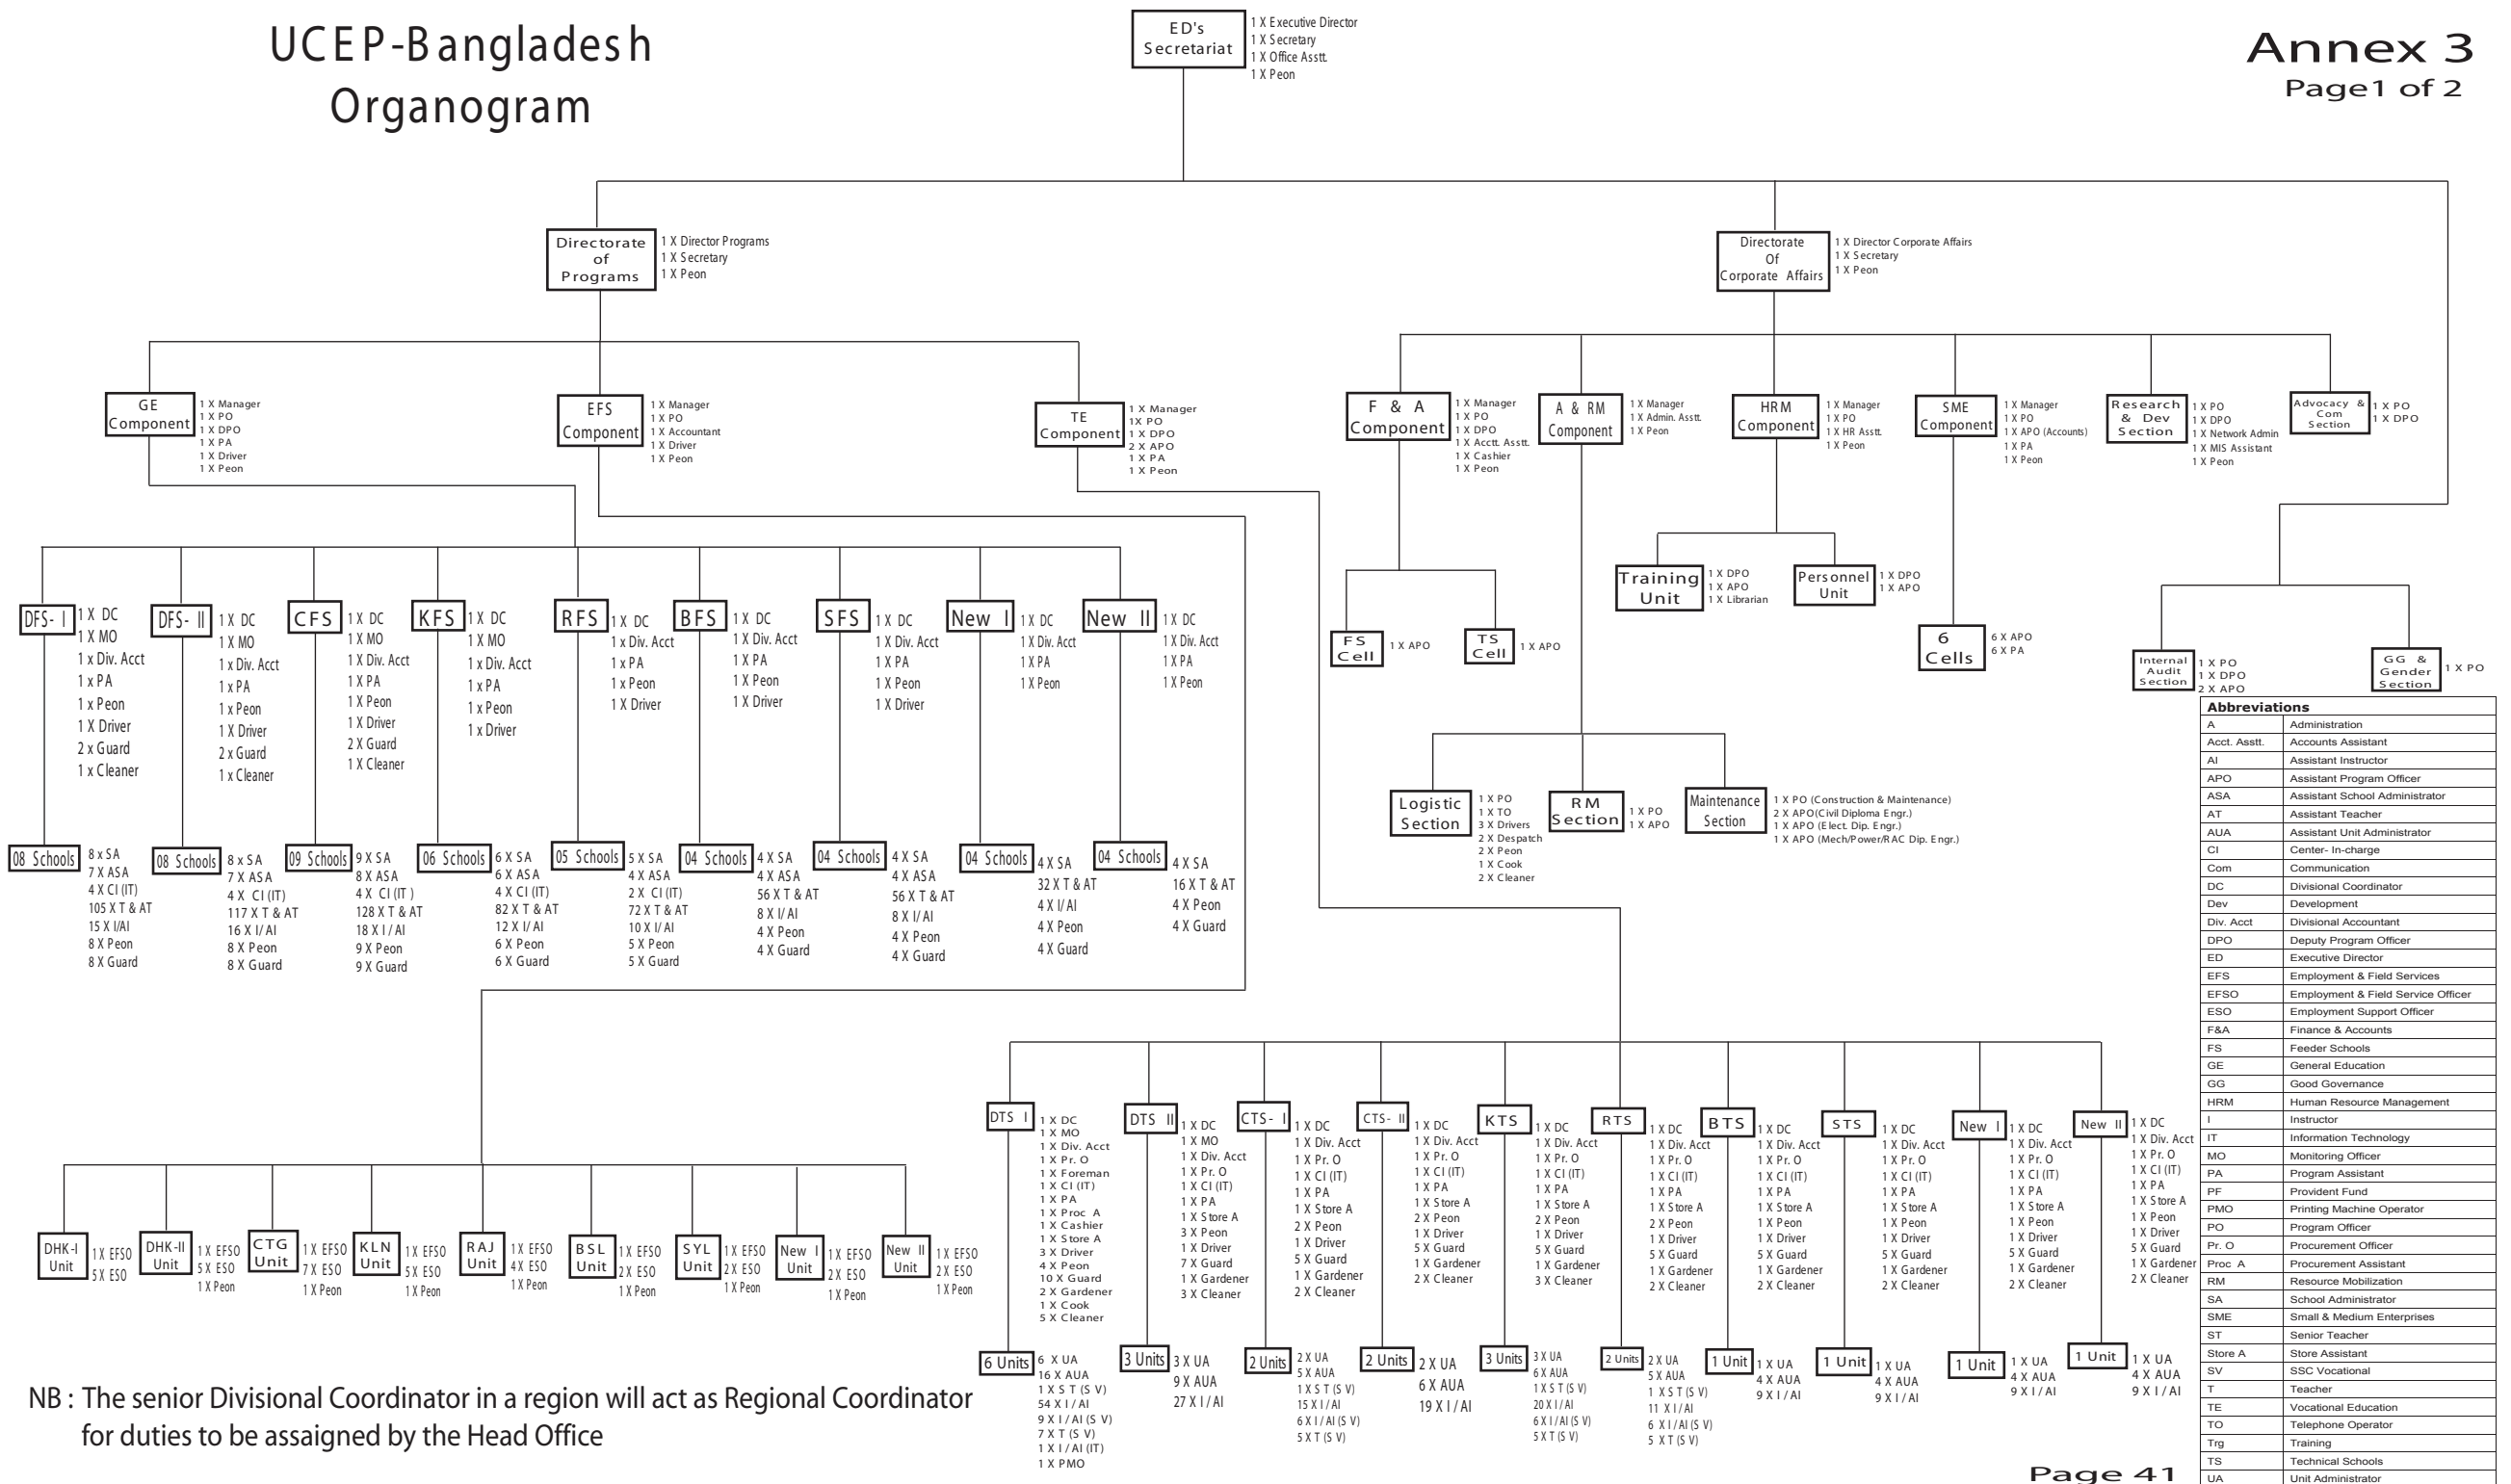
UCEP-Bangladesh
Organogram

Annex 3
Page1 of 2

ED's Secretariat
1 X Executive Director
1 X Secretary
1 X Office Asstt.
1 X Peon

Directorate of Programs
1 X Director Programs
1 X Secretary
1 X Peon

Directorate Of Corporate Affairs
1 X Director Corporate Affairs
1 X Secretary
1 X Peon

GE Component
1 X Manager
1 X PO
1 X DPO
1 X PA
1 X Driver
1 X Peon

EFS Component
1 X Manager
1 X PO
1 X Accountant
1 X Driver
1 X Peon

TE Component
1 X Manager
1X PO
1 X DPO
2 X APO
1 X PA
1 X Peon

F & A Component
1 X Manager
1 X PO
1 X DPO
1 X Acctt. Asstt.
1 X Cashier
1 X Peon

A & RM Component
1 X Manager
1 X Admin. Asstt.
1 X Peon

HRM Component
1 X Manager
1 X PO
1 X HR Asstt.
1 X Peon

SME Component
1 X Manager
1 X PO
1 X APO (Accounts)
1 X PA
1 X Peon

Research & Dev Section
1 X PO
1 X DPO
1 X Network Admin
1 X MIS Assistant
1 X Peon

Advocacy & Com Section
1 X PO
1 X DPO

Training Unit
1 X DPO
1 X APO
1 X Librarian

Personnel Unit
1 X DPO
1 X APO

FS Cell
1 X APO

TS Cell
1 X APO

6 Cells
6 X APO
6 X PA

Internal Audit Section
1 X PO
1 X DPO
2 X APO

GG & Gender Section
1 X PO

Logistic Section
1 X PO
1 X TO
3 X Drivers
2 X Despatch
2 X Peon
1 X Cook
2 X Cleaner

RM Section
1 X PO
1 X APO

Maintenance Section
1 X PO (Construction & Maintenance)
2 X APO(Civil Diploma Engr.)
1 X APO (Elect. Dip. Engr.)
1 X APO (Mech/Power/RAC Dip. Engr.)

DFS- I
1 X DC
1 X MO
1 x Div. Acct
1 x PA
1 x Peon
1 X Driver
2 x Guard
1 x Cleaner

08 Schools
8 x SA
7 X ASA
4 X CI (IT)
105 X T & AT
15 X I/AI
8 X Peon
8 X Guard

DFS- II
1 X DC
1 X MO
1 x Div. Acct
1 x PA
1 x Peon
1 X Driver
2 x Guard
1 x Cleaner

08 Schools
8 x SA
7 X ASA
4 X CI (IT)
117 X T & AT
16 X I/ AI
8 X Peon
8 X Guard

CFS
1 X DC
1 X MO
1 X Div. Acct
1 X PA
1 X Peon
1 X Driver
2 X Guard
1 X Cleaner

09 Schools
9 X SA
8 X ASA
4 X CI (IT )
128 X T & AT
18 X I / AI
9 X Peon
9 X Guard

KFS
1 X DC
1 X MO
1 x Div. Acct
1 x PA
1 x Peon
1 x Driver

06 Schools
6 X SA
6 X ASA
4 X CI (IT)
82 X T & AT
12 X I/ AI
6 X Peon
6 X Guard

RFS
1 X DC
1 x Div. Acct
1 x PA
1 x Peon
1 X Driver

05 Schools
5 X SA
4 X ASA
2 X CI (IT)
72 X T & AT
10 X I/ AI
5 X Peon
5 X Guard

BFS
1 X DC
1 X Div. Acct
1 X PA
1 X Peon
1 X Driver

04 Schools
4 X SA
4 X ASA
56 X T & AT
8 X I/ AI
4 X Peon
4 X Guard

SFS
1 X DC
1 X Div. Acct
1 X PA
1 X Peon
1 X Driver

04 Schools
4 X SA
4 X ASA
56 X T & AT
8 X I/AI
4 X Peon
4 X Guard

New I
1 X DC
1 X Div. Acct
1 X PA
1 X Peon

04 Schools
4 X SA
32 X T & AT
4 X I/AI
4 X Peon
4 X Guard

New II
1 X DC
1 X Div. Acct
1 X PA
1 X Peon

04 Schools
4 X SA
16 X T & AT
4 X Peon
4 X Guard

DHK-I Unit
1X EFSO
5X ESO

DHK-II Unit
1X EFSO
5X ESO
1 X Peon

CTG Unit
1 X EFSO
7X ESO
1 X Peon

KLN Unit
1X EFSO
5X ESO
1 X Peon

RAJ Unit
1X EFSO
4X ESO
1 X Peon

BSL Unit
1X EFSO
2X ESO
1 X Peon

SYL Unit
1X EFSO
2X ESO
1 X Peon

New I Unit
1X EFSO
2X ESO
1 X Peon

New II Unit
1X EFSO
2X ESO
1 X Peon

DTS I
1 X DC
1 X MO
1 X Div. Acct
1 X Pr. O
1 X Foreman
1 X CI (IT)
1 X PA
1 X Proc A
1 X Cashier
1 X Store A
3 X Driver
4 X Peon
10 X Guard
2 X Gardener
1 X Cook
5 X Cleaner

6 Units
6 X UA
16 X AUA
1 X S T (S V)
54 X I / AI
9 X I / AI (S V)
7 X T (S V)
1 X I / AI (IT)
1 X PMO

DTS II
1 X DC
1 X MO
1 X Div. Acct
1 X Pr. O
1 X CI (IT)
1 X PA
1 X Store A
3 X Peon
1 X Driver
7 X Guard
1 X Gardener
3 X Cleaner

3 Units
3 X UA
9 X AUA
27 X I / AI

CTS- I
1 X DC
1 X Div. Acct
1 X Pr. O
1 X CI (IT)
1 X PA
1 X Store A
2 X Peon
1 X Driver
5 X Guard
1 X Gardener
2 X Cleaner

2 Units
2 X UA
5 X AUA
1 X S T (S V)
15 X I / AI
6 X I / AI (S V)
5 X T (S V)

CTS- II
1 X DC
1 X Div. Acct
1 X Pr. O
1 X CI (IT)
1 X PA
1 X Store A
2 X Peon
1 X Driver
5 X Guard
1 X Gardener
2 X Cleaner

2 Units
2 X UA
6 X AUA
19 X I / AI

KTS
1 X DC
1 X Div. Acct
1 X Pr. O
1 X CI (IT)
1 X PA
1 X Store A
2 X Peon
1 X Driver
5 X Guard
1 X Gardener
3 X Cleaner

3 Units
3 X UA
6 X AUA
1 X S T (S V)
20 X I / AI
6 X I / AI (S V)
5 X T (S V)

RTS
1 X DC
1 X Div. Acct
1 X Pr. O
1 X CI (IT)
1 X PA
1 X Store A
2 X Peon
1 X Driver
5 X Guard
1 X Gardener
2 X Cleaner

2 Units
2 X UA
5 X AUA
1 X S T (S V)
11 X I / AI
6 X I / AI (S V)
5 X T (S V)

BTS
1 X DC
1 X Div. Acct
1 X Pr. O
1 X CI (IT)
1 X PA
1 X Store A
1 X Peon
1 X Driver
5 X Guard
1 X Gardener
2 X Cleaner

1 Unit
1 X UA
4 X AUA
9 X I / AI

STS
1 X DC
1 X Div. Acct
1 X Pr. O
1 X CI (IT)
1 X PA
1 X Store A
1 X Peon
1 X Driver
5 X Guard
1 X Gardener
2 X Cleaner

1 Unit
1 X UA
4 X AUA
9 X I / AI

New I
1 X DC
1 X Div. Acct
1 X Pr. O
1 X CI (IT)
1 X PA
1 X Store A
1 X Peon
1 X Driver
5 X Guard
1 X Gardener
2 X Cleaner

1 Unit
1 X UA
4 X AUA
9 X I / AI

New II
1 X DC
1 X Div. Acct
1 X Pr. O
1 X CI (IT)
1 X PA
1 X Store A
1 X Peon
1 X Driver
5 X Guard
1 X Gardener
2 X Cleaner

1 Unit
1 X UA
4 X AUA
9 X I / AI

| Abbreviations | |
|---|---|
| A | Administration |
| Acct. Asstt. | Accounts Assistant |
| AI | Assistant Instructor |
| APO | Assistant Program Officer |
| ASA | Assistant School Administrator |
| AT | Assistant Teacher |
| AUA | Assistant Unit Administrator |
| CI | Center- In-charge |
| Com | Communication |
| DC | Divisional Coordinator |
| Dev | Development |
| Div. Acct | Divisional Accountant |
| DPO | Deputy Program Officer |
| ED | Executive Director |
| EFS | Employment & Field Services |
| EFSO | Employment & Field Service Officer |
| ESO | Employment Support Officer |
| F&A | Finance & Accounts |
| FS | Feeder Schools |
| GE | General Education |
| GG | Good Governance |
| HRM | Human Resource Management |
| I | Instructor |
| IT | Information Technology |
| MO | Monitoring Officer |
| PA | Program Assistant |
| PF | Provident Fund |
| PMO | Printing Machine Operator |
| PO | Program Officer |
| Pr. O | Procurement Officer |
| Proc A | Procurement Assistant |
| RM | Resource Mobilization |
| SA | School Administrator |
| SME | Small & Medium Enterprises |
| ST | Senior Teacher |
| Store A | Store Assistant |
| SV | SSC Vocational |
| T | Teacher |
| TE | Vocational Education |
| TO | Telephone Operator |
| Trg | Training |
| TS | Technical Schools |
| UA | Unit Administrator |

NB : The senior Divisional Coordinator in a region will act as Regional Coordinator for duties to be assaigned by the Head Office

Page 41